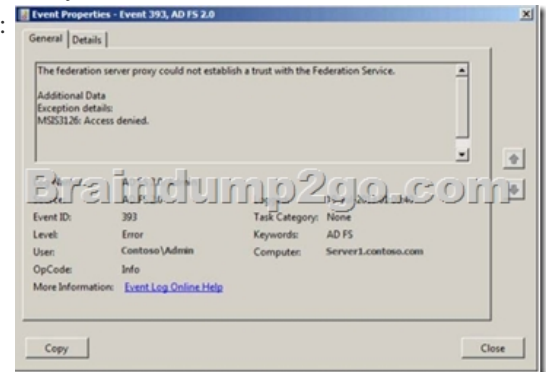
Event Properties - Event 393, AD FS 2.0

General | Details

The federation server proxy could not establish a trust with the Federation Service.

Additional Data
Exception details:
MSIS3126: Access denied.

Braindump2go.com

Event ID: 393
Task Category: None
Level: Error
Keywords: AD FS
User: Contoso\Admin
Computer: Server1.contoso.com
OpCode: Info
More Information: Event Log Online Help

Copy
Close